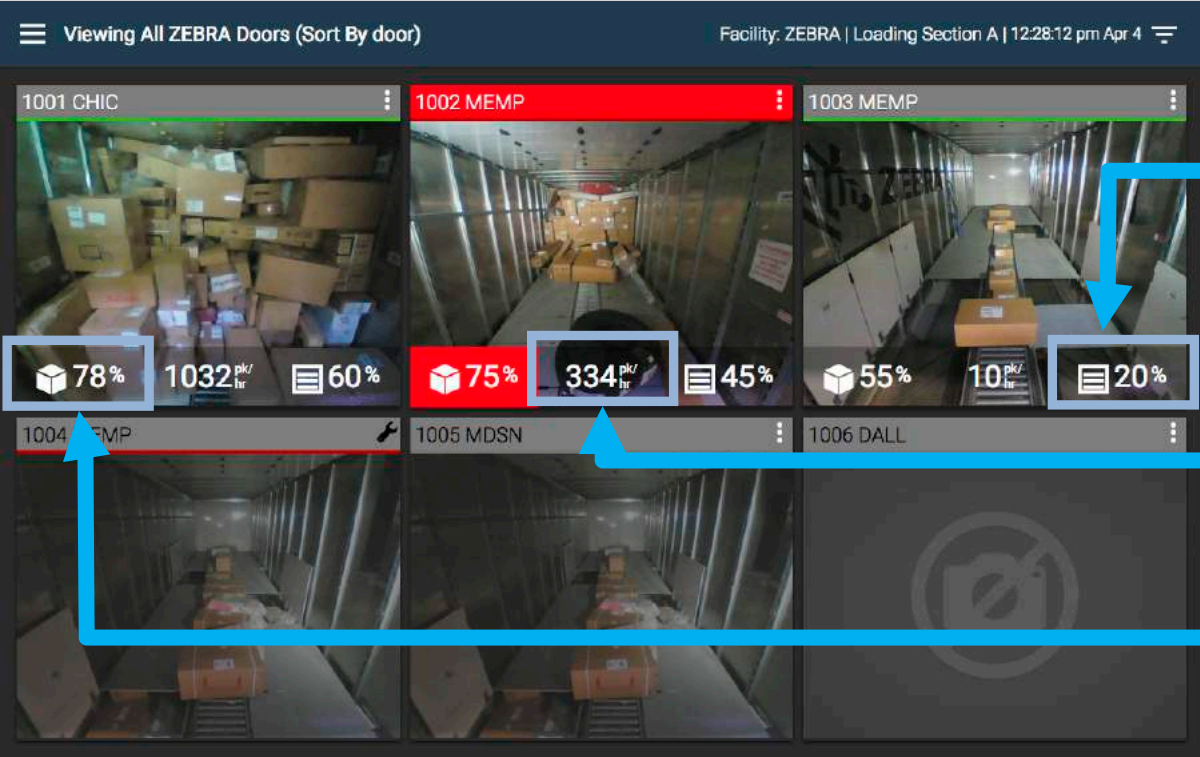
Viewing All ZEBRA Doors (Sort By door)

Facility: ZEBRA | Loading Section A | 12:28:12 pm Apr 4

1001 CHIC

78%

1032 pk/hr

60%

1002 MEMP

75%

334 pk/hr

45%

1003 MEMP

ZEBRA

55%

10 pk/hr

20%

1004 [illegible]EMP

1005 MDSN

1006 DALL